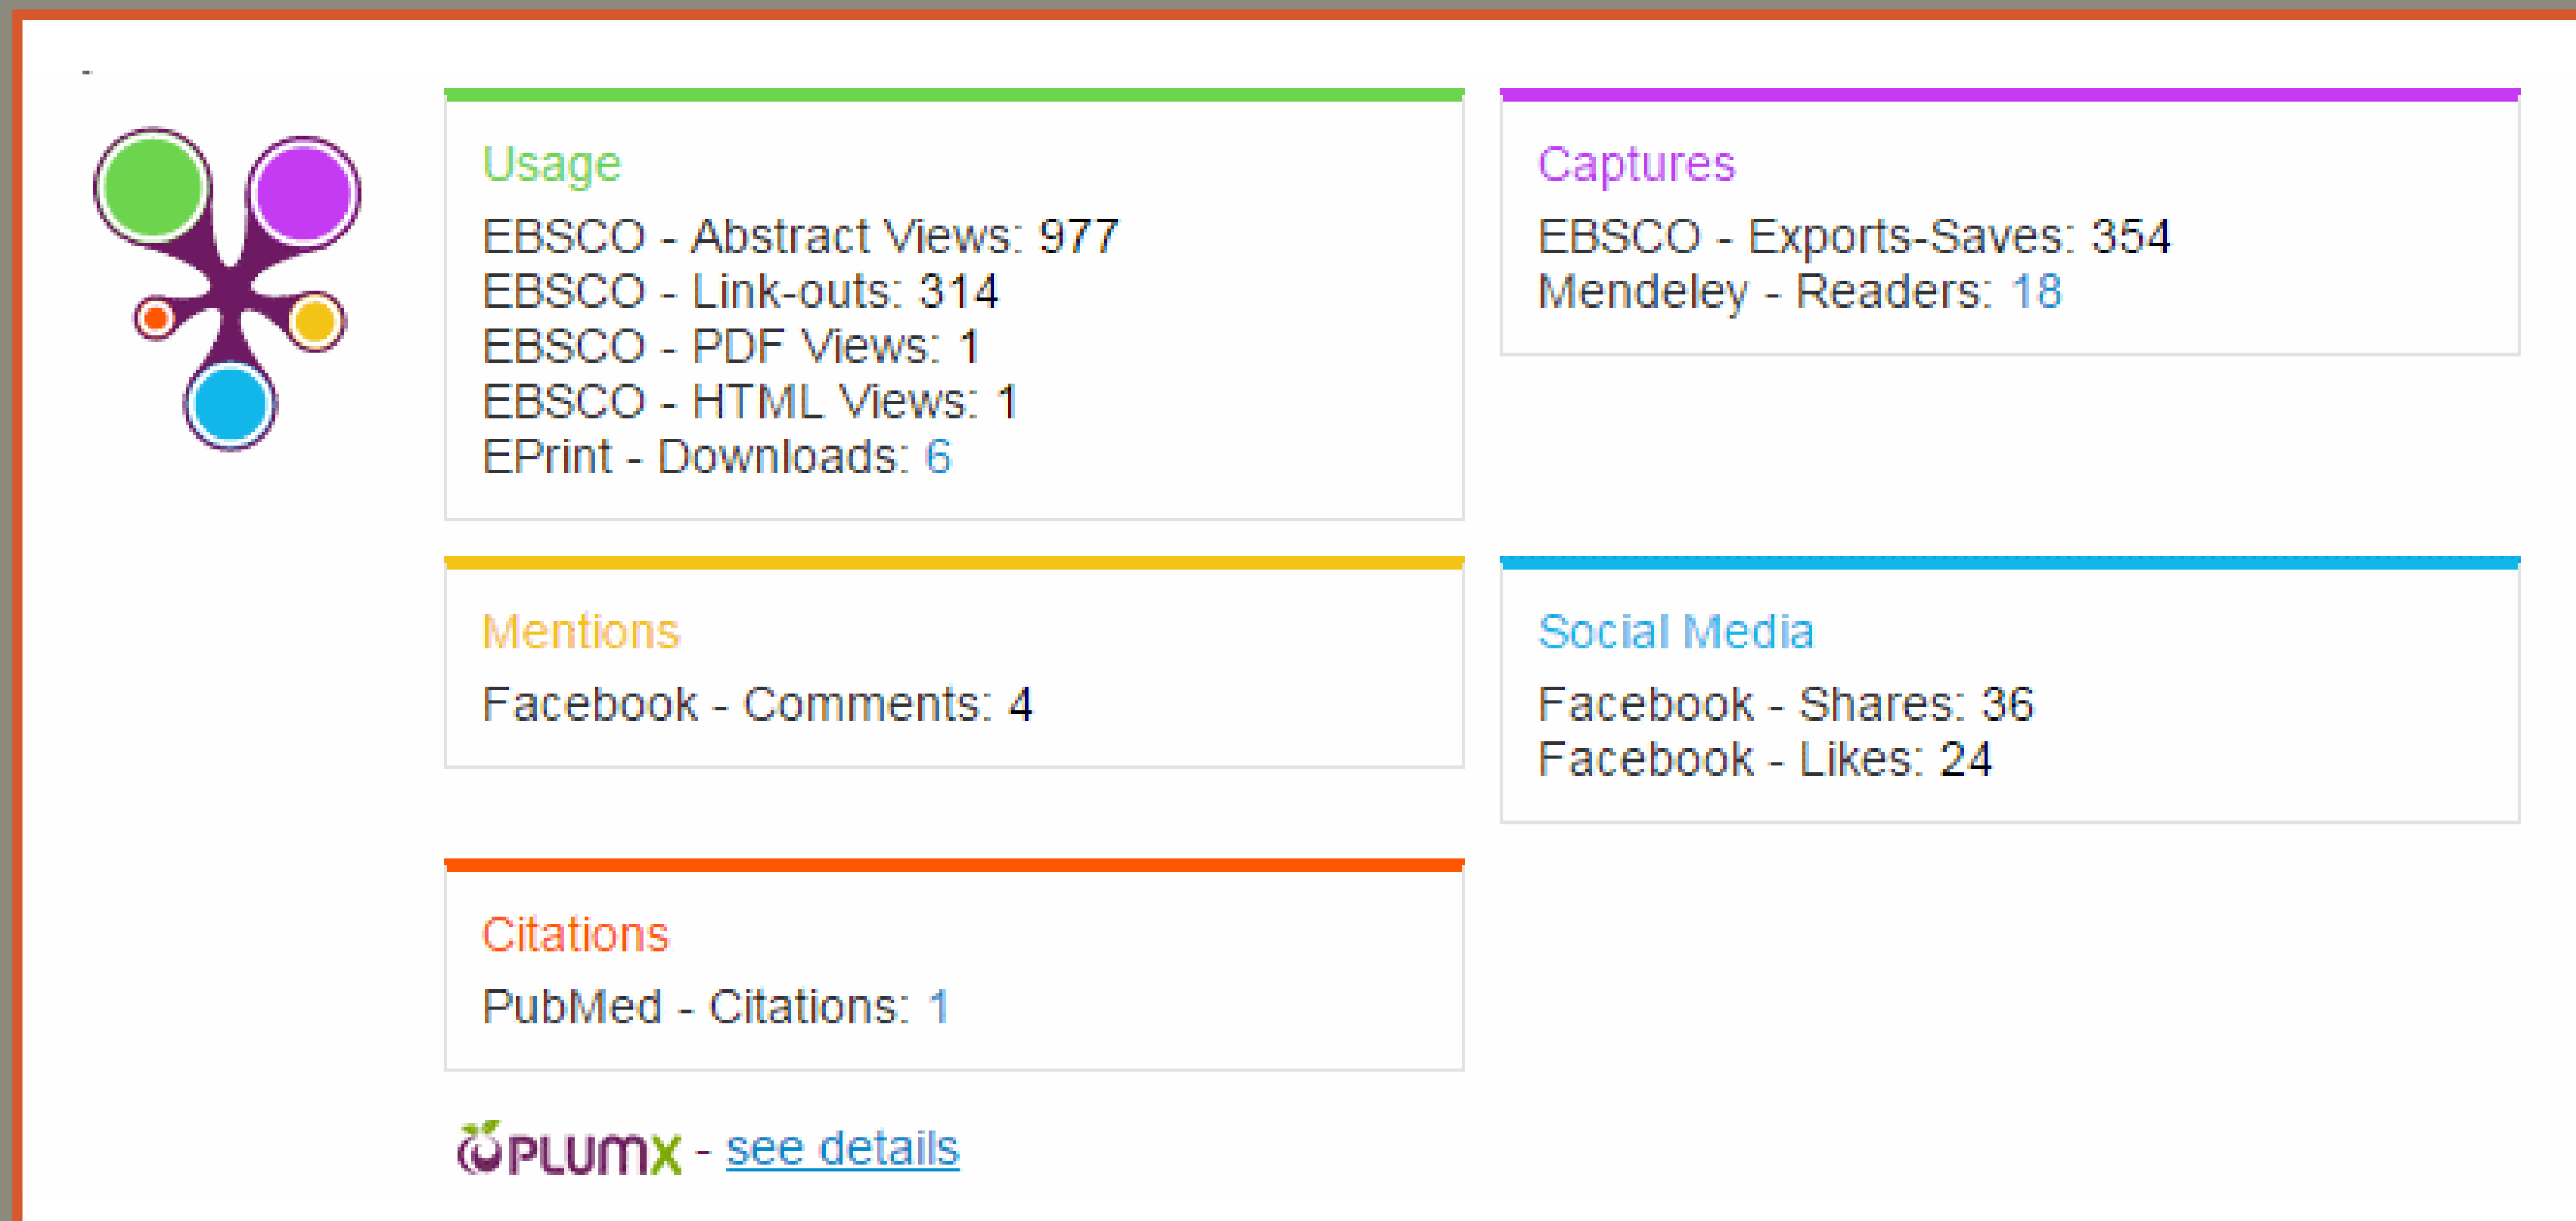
Usage
EBSCO - Abstract Views: 977
EBSCO - Link-outs: 314
EBSCO - PDF Views: 1
EBSCO - HTML Views: 1
EPrint - Downloads: 6

Captures
EBSCO - Exports-Saves: 354
Mendeley - Readers: 18

Mentions
Facebook - Comments: 4

Social Media
Facebook - Shares: 36
Facebook - Likes: 24

Citations
PubMed - Citations: 1

PLUMX - see details